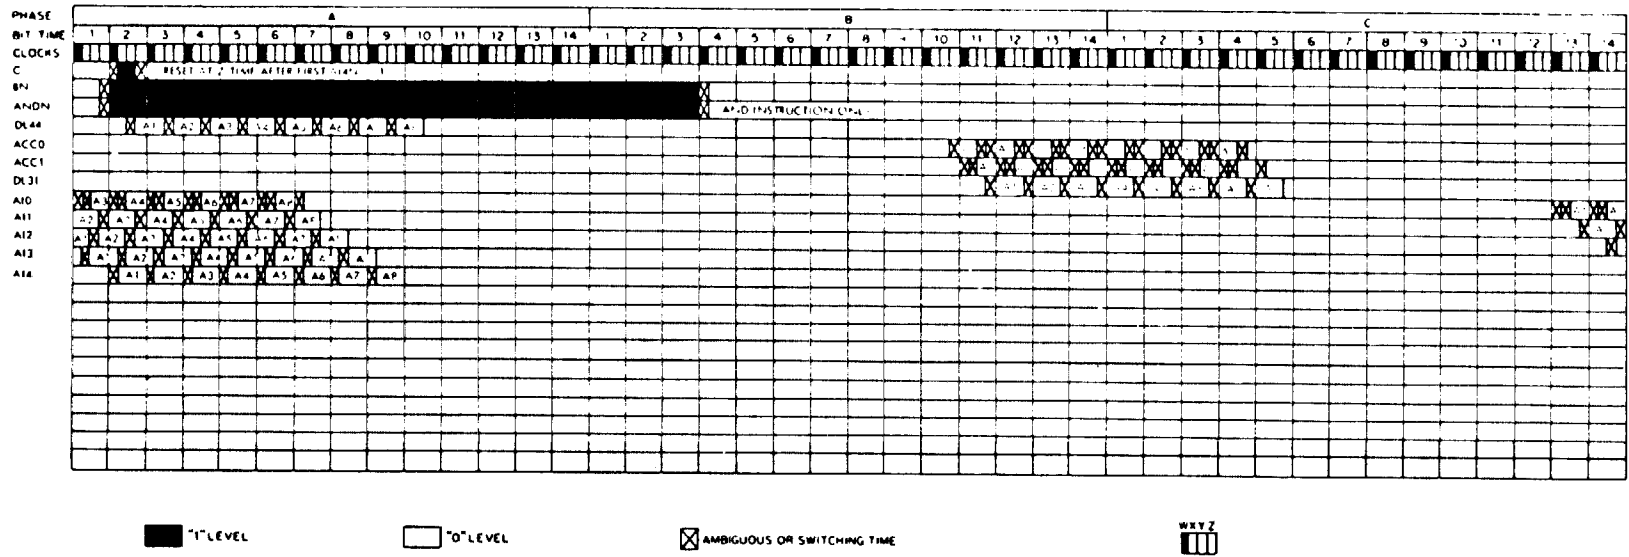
PHASE A B C
BIT TIME 1 2 3 4 5 6 7 8 9 10 11 12 13 14 1 2 3 4 5 6 7 8 9 10 11 12 13 14 1 2 3 4 5 6 7 8 9 10 11 12 13 14
CLOCKS
C RESET AT Z TIME AFTER FIRST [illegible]
BN
ANDN AND INSTRUCTION ONLY
DL44 A1 A2 A3 A4 A5 A6 A7 A8
ACC0
ACC1
DL31
AI0 A3 A4 A5 A6 A7 A8
AI1 A2 A3 A4 A5 A6 A7 A8
AI2 A1 A2 A3 A4 A5 A6 A7 A8
AI3 A1 A2 A3 A4 A5 A6 A7 A8
AI4 A1 A2 A3 A4 A5 A6 A7 A8

"1" LEVEL
"0" LEVEL
AMBIGUOUS OR SWITCHING TIME
WXYZ